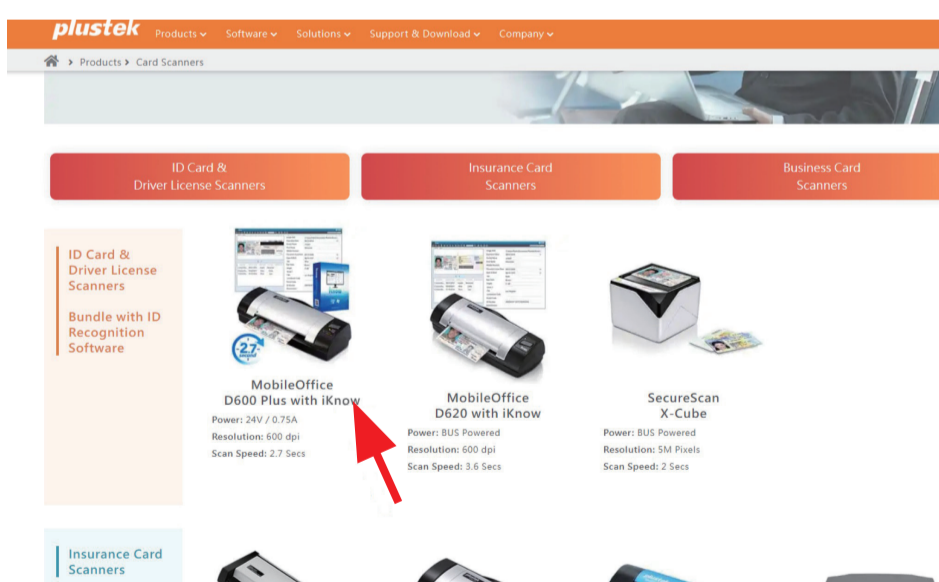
plustek Products Software Solutions Support & Download Company

Products > Card Scanners

ID Card & Driver License Scanners

Insurance Card Scanners

Business Card Scanners

ID Card & Driver License Scanners

Bundle with ID Recognition Software

2.7

MobileOffice D600 Plus with iKnow
Power: 24V / 0.75A
Resolution: 600 dpi
Scan Speed: 2.7 Secs

MobileOffice D620 with iKnow
Power: BUS Powered
Resolution: 600 dpi
Scan Speed: 3.6 Secs

SecureScan X-Cube
Power: BUS Powered
Resolution: 5M Pixels
Scan Speed: 2 Secs

Insurance Card Scanners